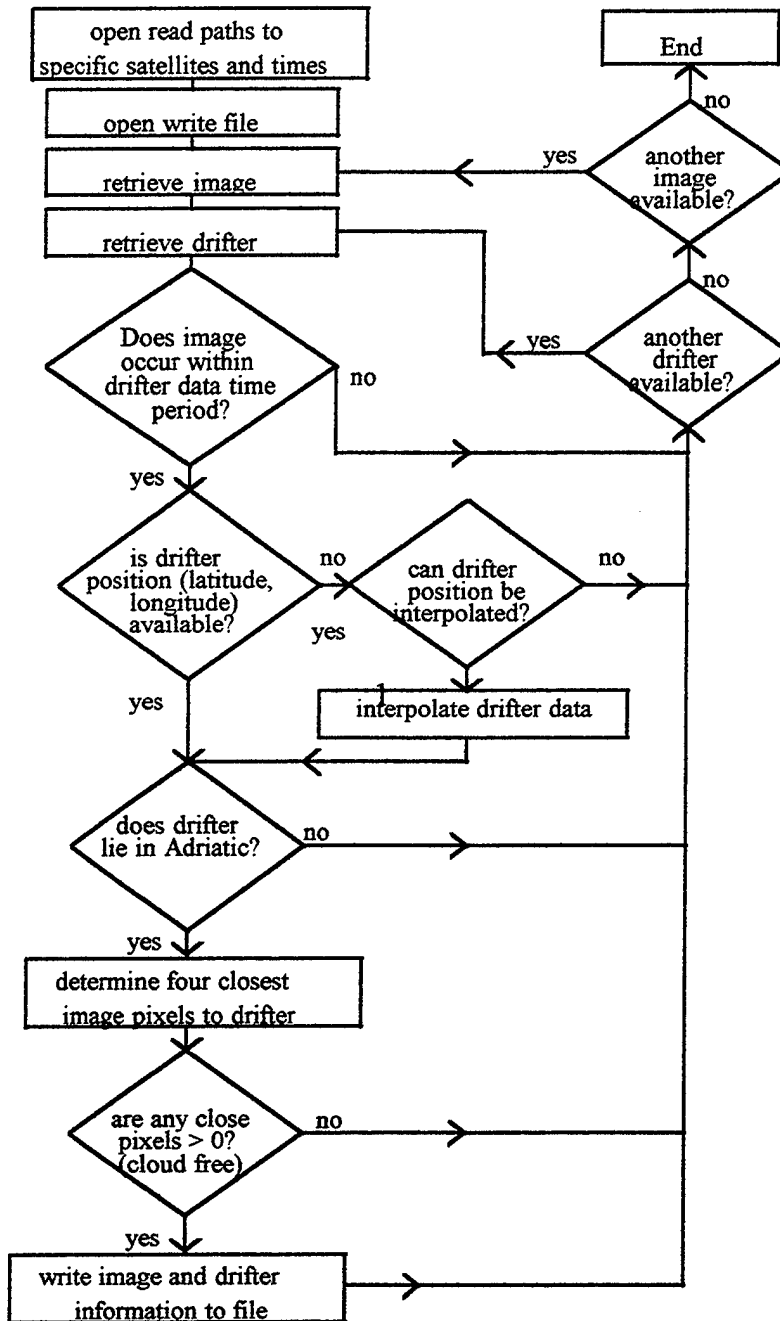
open read paths to specific satellites and times

open write file

retrieve image

retrieve drifter

Does image occur within drifter data time period?

no

yes

is drifter position (latitude, longitude) available?

no

can drifter position be interpolated?

no

yes

yes

1

interpolate drifter data

does drifter lie in Adriatic?

no

yes

determine four closest image pixels to drifter

are any close pixels > 0? (cloud free)

no

yes

write image and drifter information to file

End

no

yes

another image available?

no

yes

another drifter available?